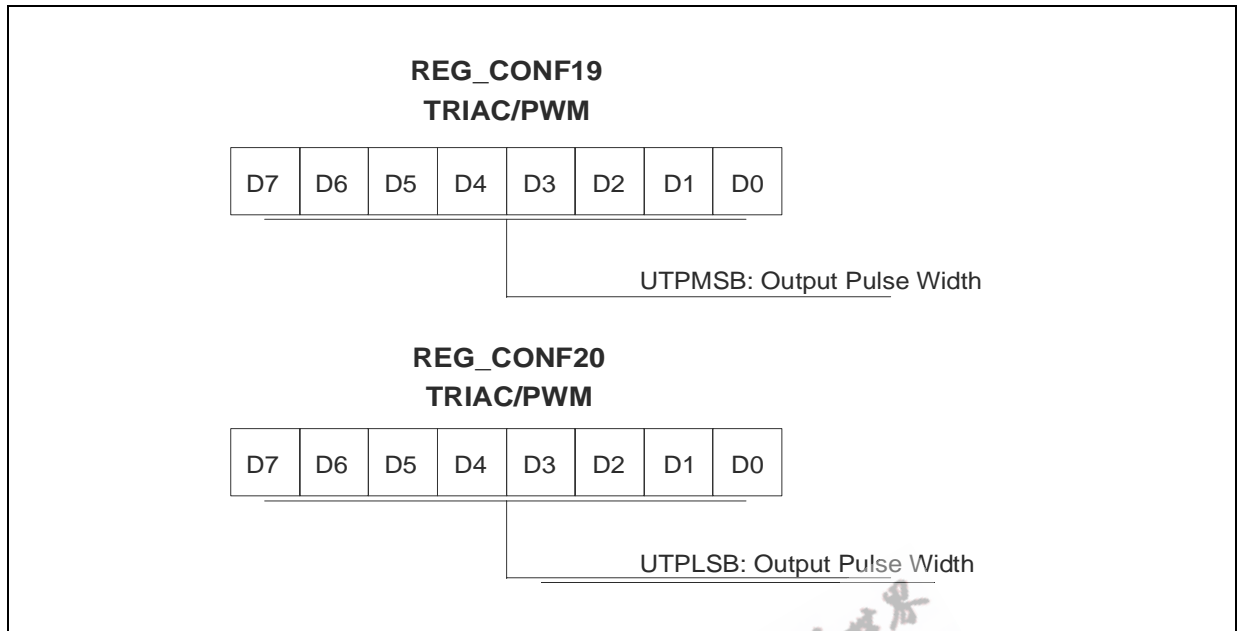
REG_CONF19
TRIAC/PWM

| D7 | D6 | D5 | D4 | D3 | D2 | D1 | D0 |
|---|---|---|---|---|---|---|---|

UTPMSB: Output Pulse Width

REG_CONF20
TRIAC/PWM

| D7 | D6 | D5 | D4 | D3 | D2 | D1 | D0 |
|---|---|---|---|---|---|---|---|

UTPLSB: Output Pulse Width